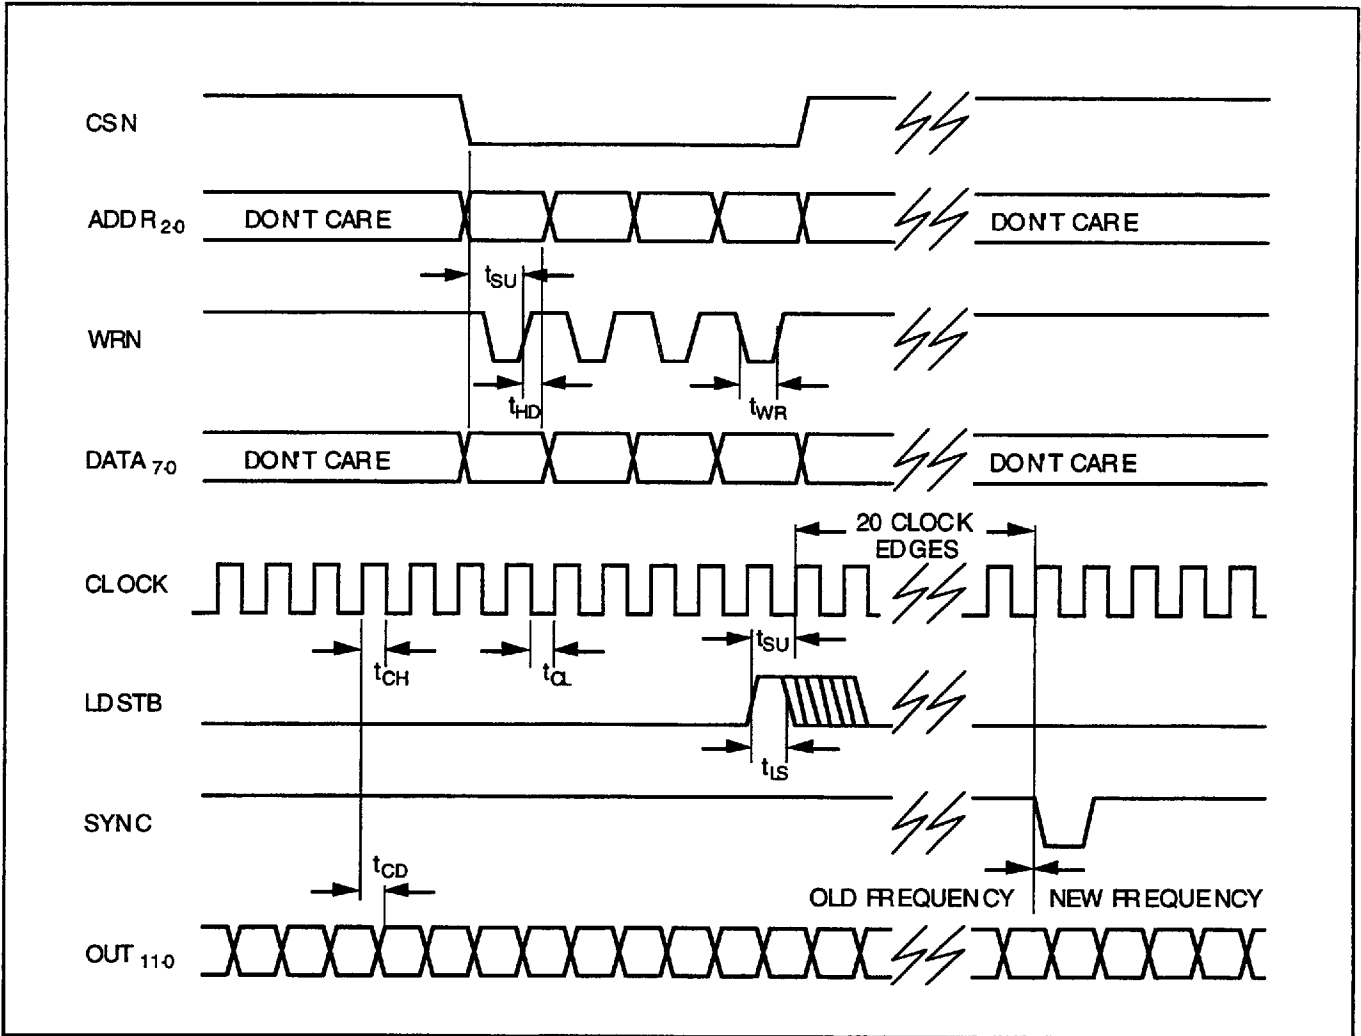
CSN

ADDR $_{2\text{-}0}$

DONT CARE

DONT CARE

$t_{SU}$

WRN

$t_{HD}$

$t_{WR}$

DATA $_{7\text{-}0}$

DONT CARE

DONT CARE

20 CLOCK EDGES

CLOCK

$t_{CH}$

$t_{CL}$

$t_{SU}$

LDSTB

$t_{LS}$

SYNC

$t_{CD}$

OLD FREQUENCY

NEW FREQUENCY

OUT $_{11\text{-}0}$